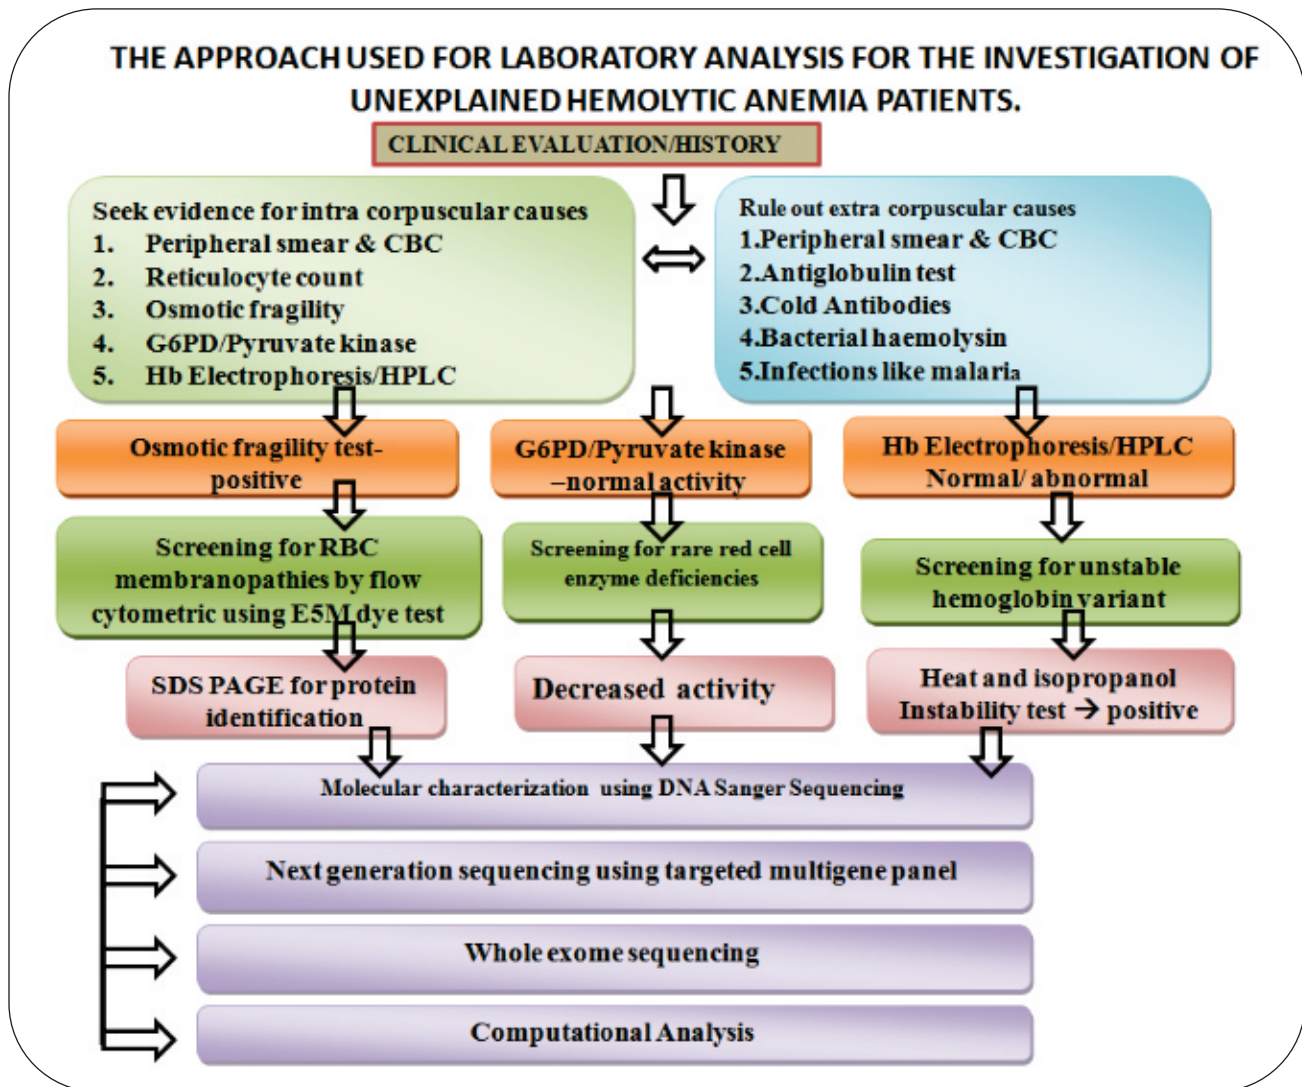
THE APPROACH USED FOR LABORATORY ANALYSIS FOR THE INVESTIGATION OF UNEXPLAINED HEMOLYTIC ANEMIA PATIENTS.

CLINICAL EVALUATION/HISTORY

Seek evidence for intra corpuscular causes
1. Peripheral smear & CBC
2. Reticulocyte count
3. Osmotic fragility
4. G6PD/Pyruvate kinase
5. Hb Electrophoresis/HPLC

Rule out extra corpuscular causes
1.Peripheral smear & CBC
2.Antiglobulin test
3.Cold Antibodies
4.Bacterial haemolysin
5.Infections like malaria

Osmotic fragility test-positive

G6PD/Pyruvate kinase –normal activity

Hb Electrophoresis/HPLC Normal/ abnormal

Screening for RBC membranopathies by flow cytometric using E5M dye test

Screening for rare red cell enzyme deficiencies

Screening for unstable hemoglobin variant

SDS PAGE for protein identification

Decreased activity

Heat and isopropanol Instability test → positive

Molecular characterization using DNA Sanger Sequencing

Next generation sequencing using targeted multigene panel

Whole exome sequencing

Computational Analysis